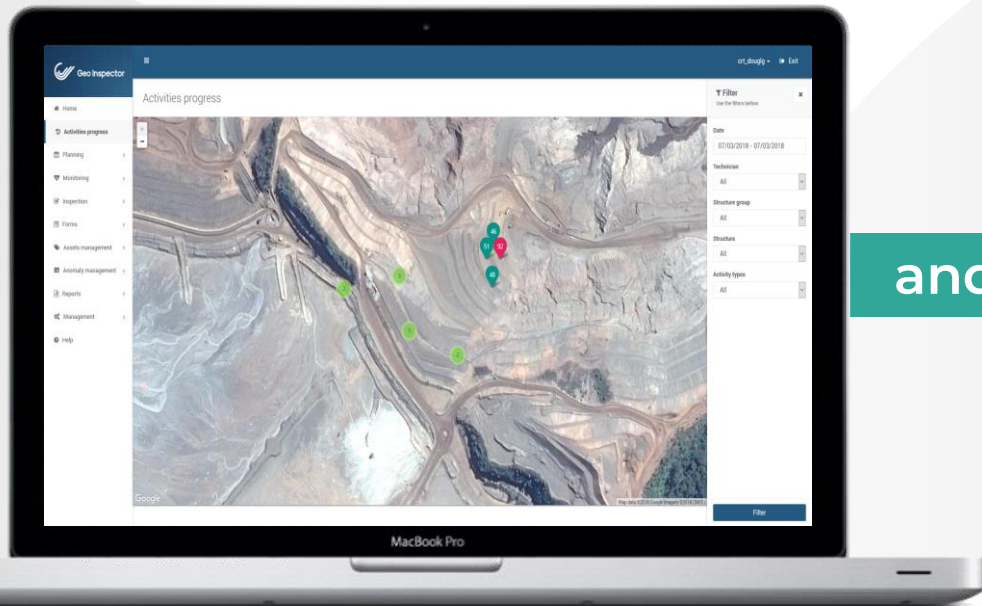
Geo Inspector

crt_douglg ▾ Exit

Home
Activities progress
Planning
Monitoring
Inspection
Forms
Assets management
Anomaly management
Reports
Management
Help

Activities progress

46
51
92
48

Google
Map data ©2018 Google Imagery ©2018

Filter
Use the filters bellow

Date
07/03/2018 - 07/03/2018

Technician
All

Structure group
All

Structure
All

Activity types
All

Filter

MacBook Pro

anc